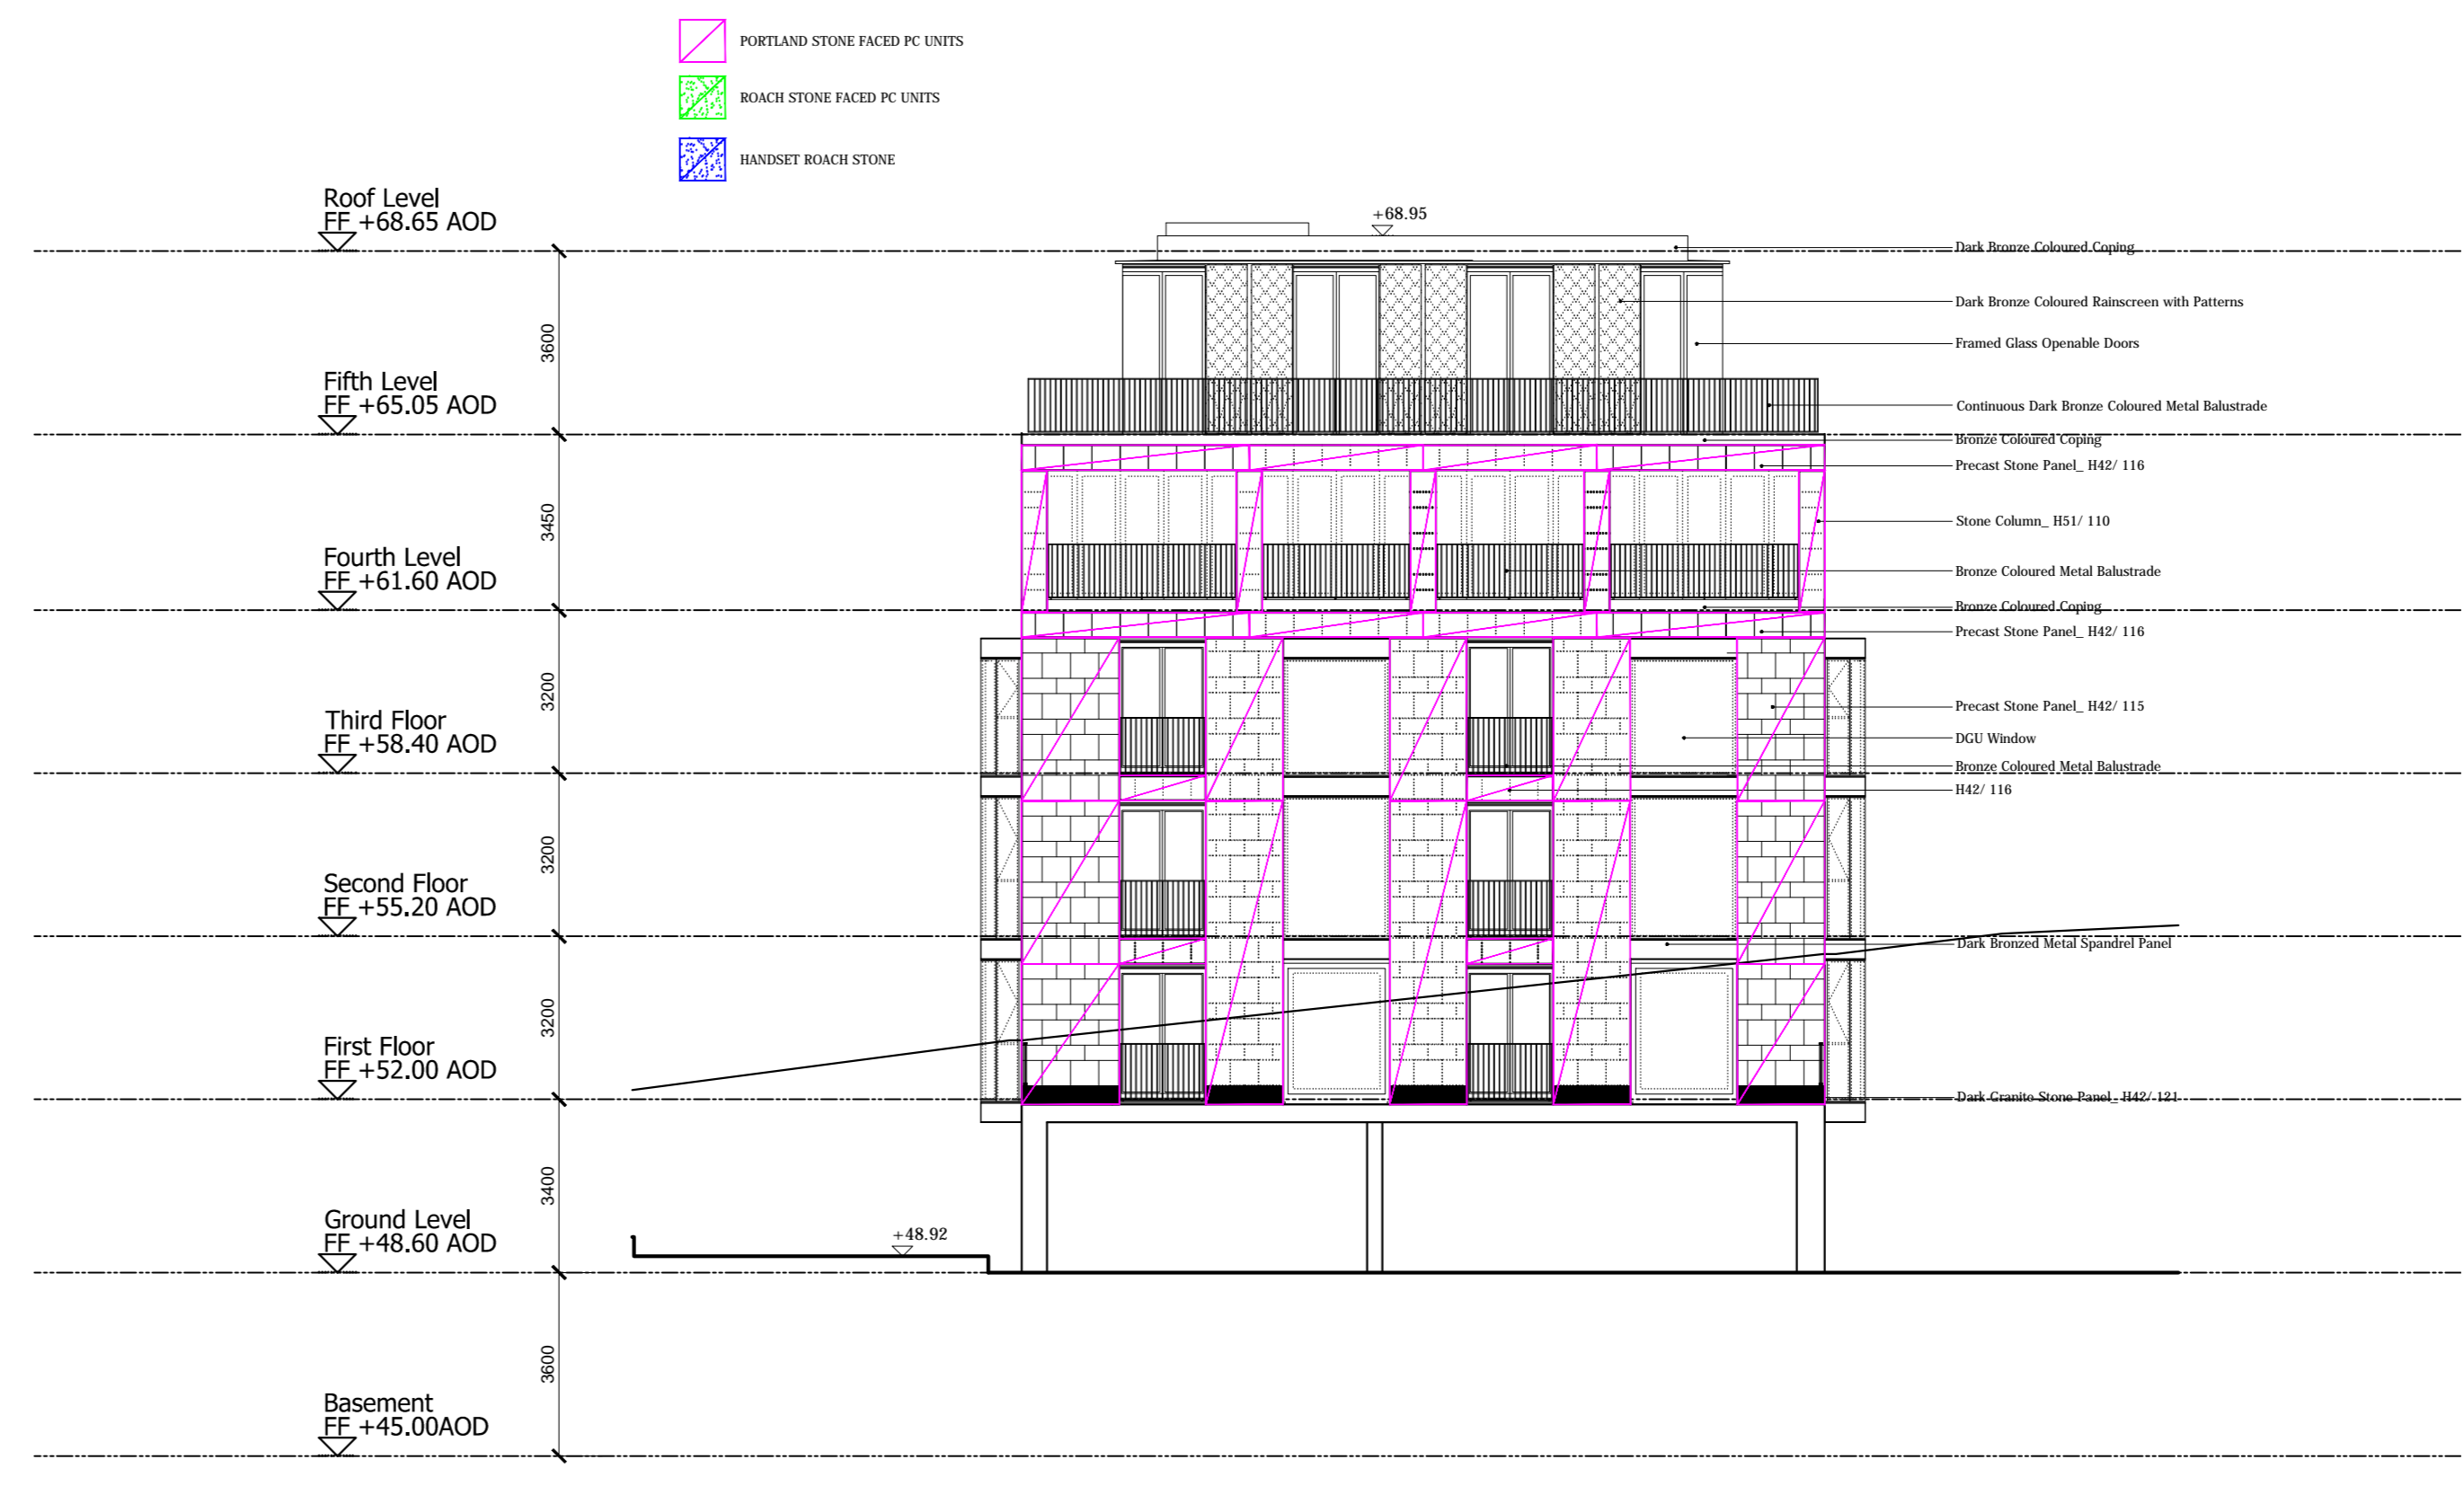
PORTLAND STONE FACED PC UNITS

ROACH STONE FACED PC UNITS

HANDSET ROACH STONE

Roof Level
FF +68.65 AOD

+68.95

Dark Bronze Coloured Coping

Dark Bronze Coloured Rainscreen with Patterns

Framed Glass Openable Doors

3600

Fifth Level
FF +65.05 AOD

Continuous Dark Bronze Coloured Metal Balustrade

Bronze Coloured Coping

Precast Stone Panel_ H42/ 116

3450

Stone Column_ H51/ 110

Fourth Level
FF +61.60 AOD

Bronze Coloured Metal Balustrade

Bronze Coloured Coping

Precast Stone Panel_ H42/ 116

3200

Precast Stone Panel_ H42/ 115

Third Floor
FF +58.40 AOD

DGU Window

Bronze Coloured Metal Balustrade

H42/ 116

3200

Second Floor
FF +55.20 AOD

Dark Bronzed Metal Spandrel Panel

3200

First Floor
FF +52.00 AOD

Dark Granite Stone Panel_ H42/ 121

3400

+48.92

Ground Level
FF +48.60 AOD

3600

Basement
FF +45.00AOD